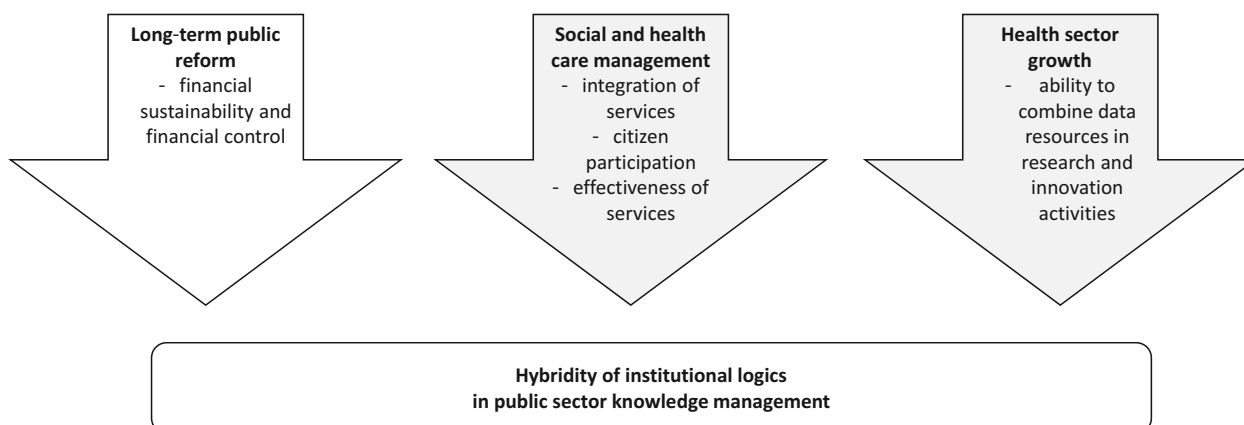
**Long-term public reform**
- financial sustainability and financial control

**Social and health care management**
- integration of services
- citizen participation
- effectiveness of services

**Health sector growth**
- ability to combine data resources in research and innovation activities

**Hybridity of institutional logics in public sector knowledge management**